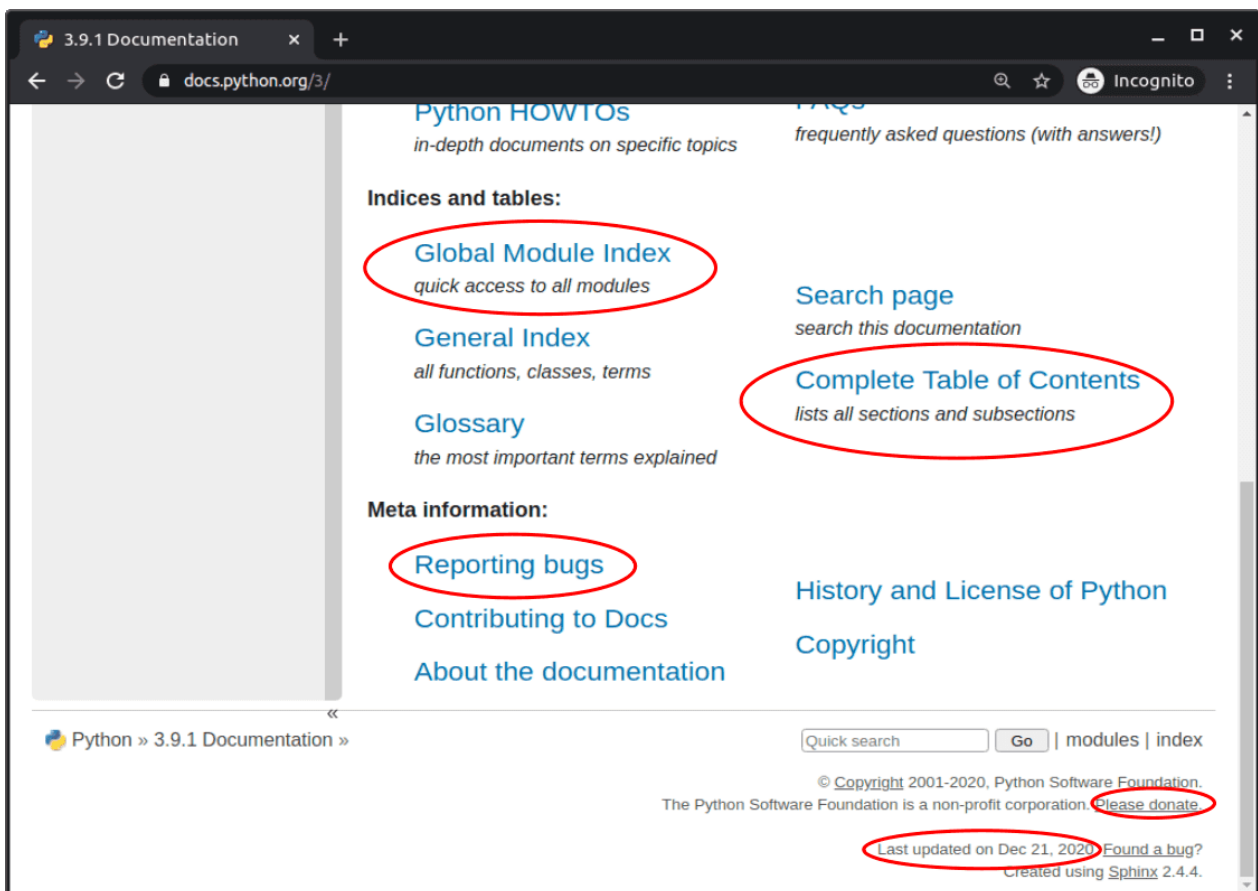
3.9.1 Documentation ×
+
docs.python.org/3/
Incognito

Python HOWTOs
in-depth documents on specific topics

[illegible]
frequently asked questions (with answers!)

Indices and tables:

Global Module Index
quick access to all modules

General Index
all functions, classes, terms

Glossary
the most important terms explained

Search page
search this documentation

Complete Table of Contents
lists all sections and subsections

Meta information:

Reporting bugs

Contributing to Docs

About the documentation

History and License of Python

Copyright

«

Python » 3.9.1 Documentation »

Quick search Go | modules | index

© Copyright 2001-2020, Python Software Foundation.
The Python Software Foundation is a non-profit corporation. Please donate.

Last updated on Dec 21, 2020. Found a bug?
Created using Sphinx 2.4.4.